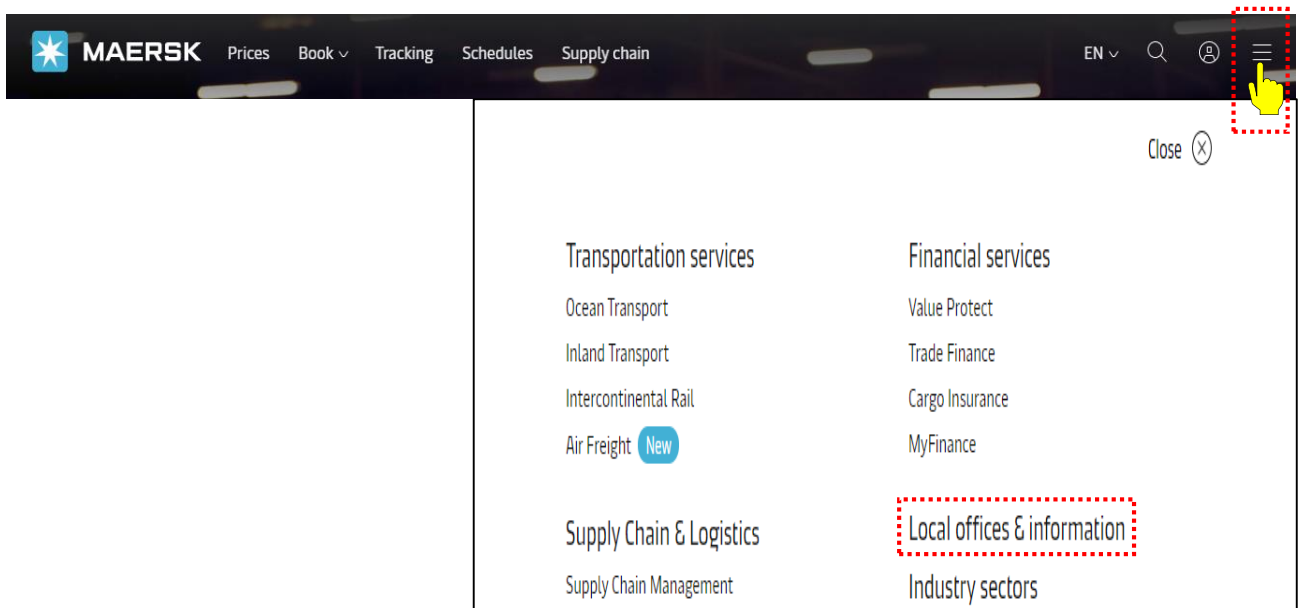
MAERSK Prices Book Tracking Schedules Supply chain EN

Close

Transportation services

Ocean Transport

Inland Transport

Intercontinental Rail

Air Freight New

Supply Chain & Logistics

Supply Chain Management

Financial services

Value Protect

Trade Finance

Cargo Insurance

MyFinance

Local offices & information

Industry sectors